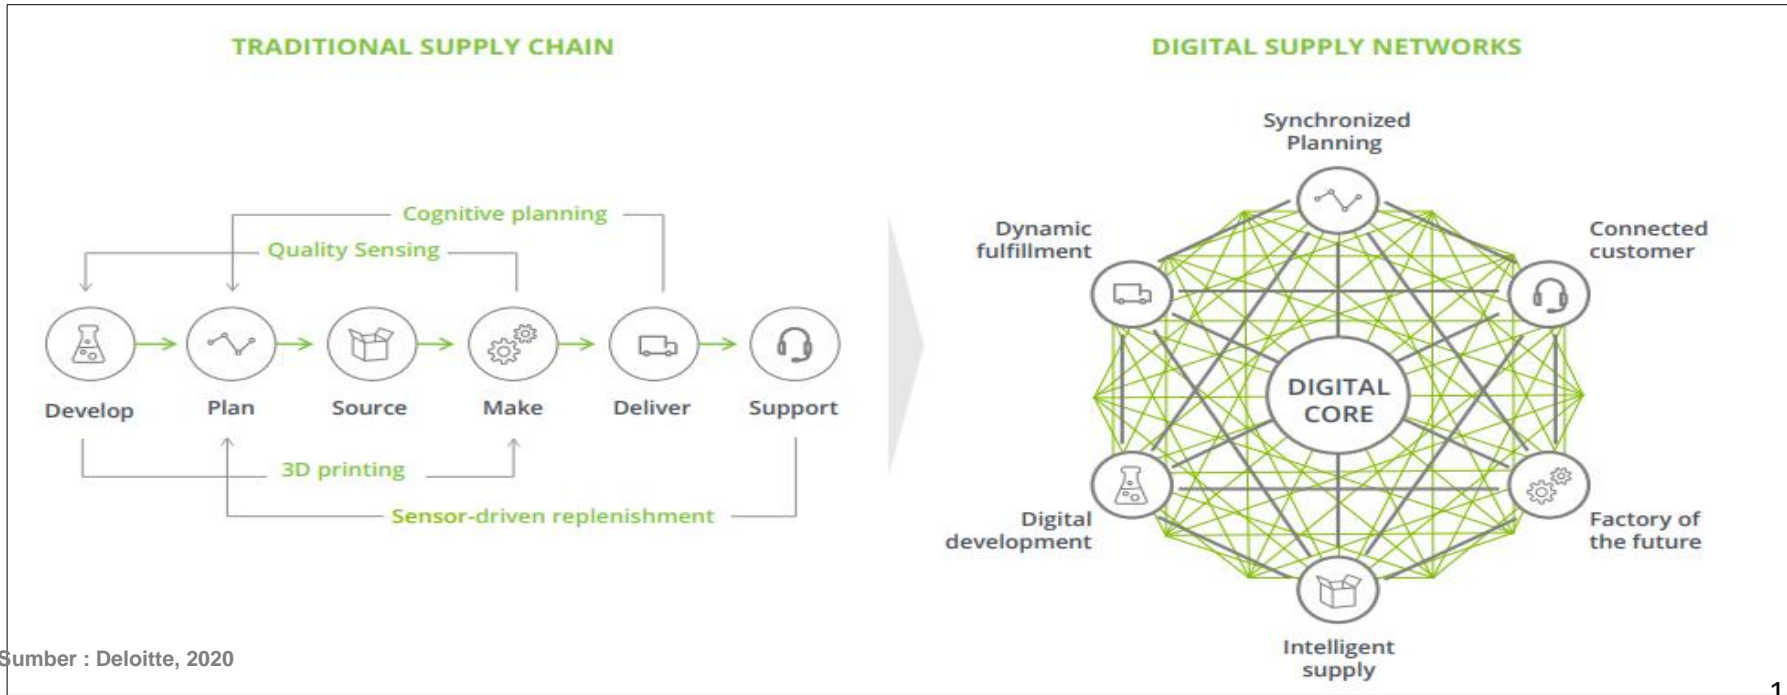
TRADITIONAL SUPPLY CHAIN

Cognitive planning

Quality Sensing

Develop

Plan

Source

Make

Deliver

Support

3D printing

Sensor-driven replenishment

DIGITAL SUPPLY NETWORKS

Synchronized Planning

Dynamic fulfillment

Connected customer

DIGITAL CORE

Digital development

Factory of the future

Intelligent supply

Sumber : Deloitte, 2020

1